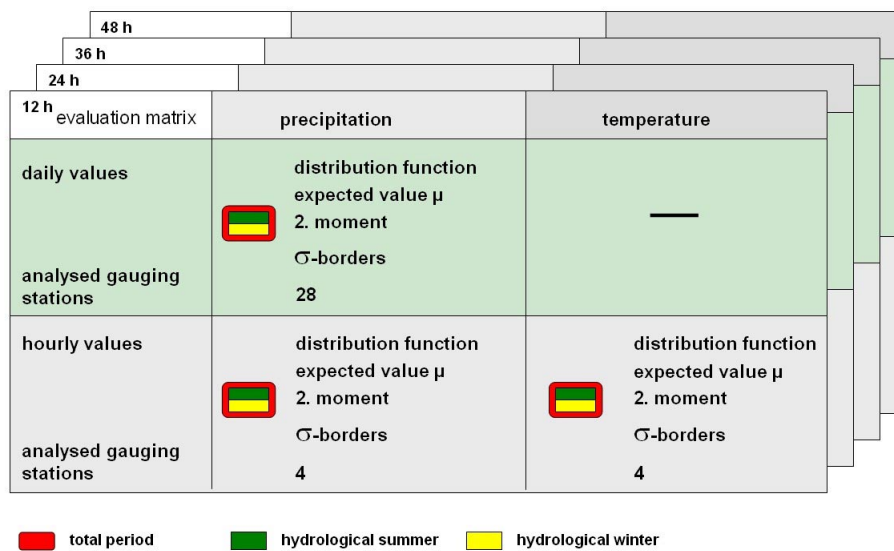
48 h

36 h

24 h

| 12 h evaluation matrix | precipitation | temperature |
|---|---|---|
| daily values<br><br>analysed gauging stations | distribution function<br>expected value μ<br>2. moment<br>σ-borders<br>28 | — |
| hourly values<br><br>analysed gauging stations | distribution function<br>expected value μ<br>2. moment<br>σ-borders<br>4 | distribution function<br>expected value μ<br>2. moment<br>σ-borders<br>4 |

total period

hydrological summer

hydrological winter